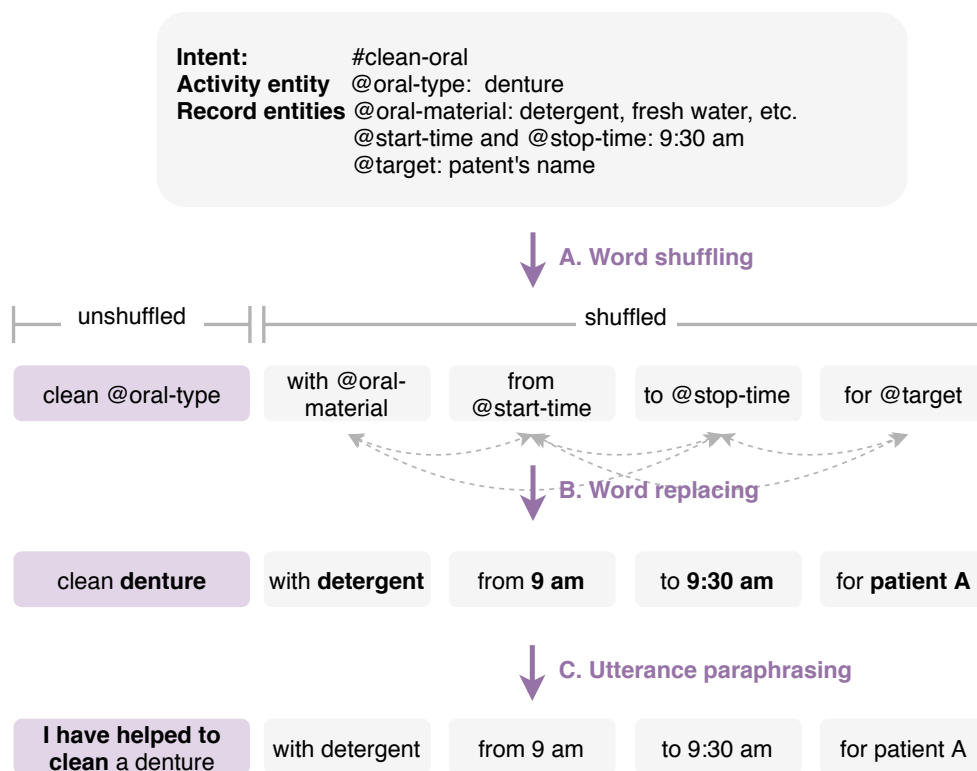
**Intent:** #clean-oral
**Activity entity** @oral-type: denture
**Record entities** @oral-material: detergent, fresh water, etc.
@start-time and @stop-time: 9:30 am
@target: patent's name

A. Word shuffling

unshuffled

shuffled

clean @oral-type

with @oral-material

from @start-time

to @stop-time

for @target

B. Word replacing

clean **denture**

with **detergent**

from **9 am**

to **9:30 am**

for **patient A**

C. Utterance paraphrasing

**I have helped to clean** a denture

with detergent

from 9 am

to 9:30 am

for patient A